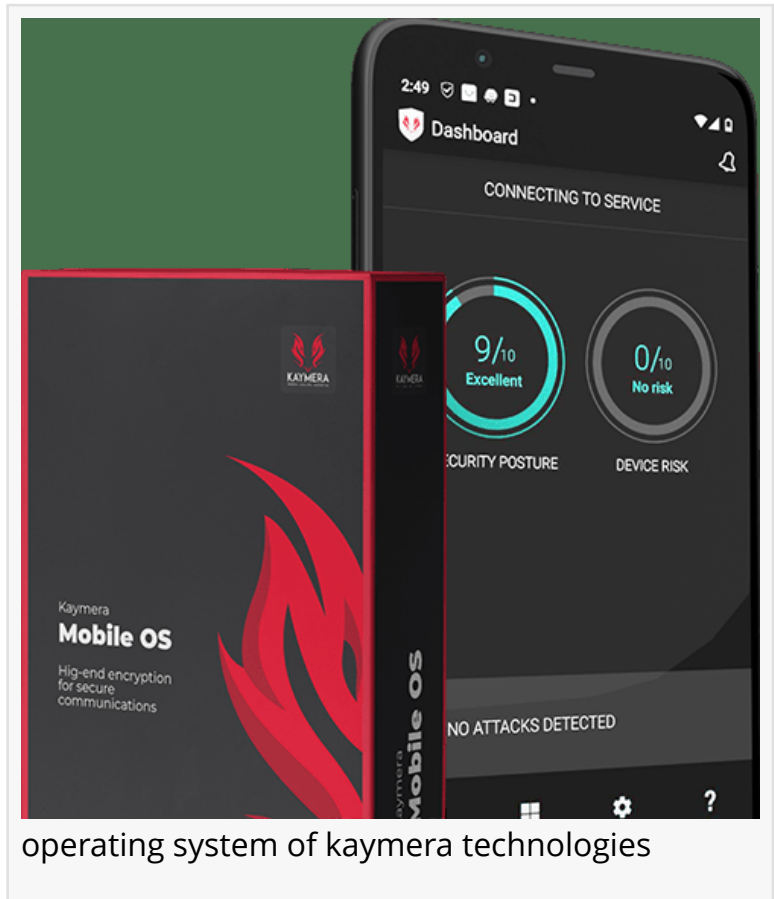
2:49

Dashboard

CONNECTING TO SERVICE

9/10
Excellent

ECURITY POSTURE

0/10
No risk

DEVICE RISK

NO ATTACKS DETECTED

?

KAYMERA

KAYMERA

Kaymera
Mobile OS

Hig-end encryption for secure communications

Kaymera
Mobile OS

operating system of kaymera technologies